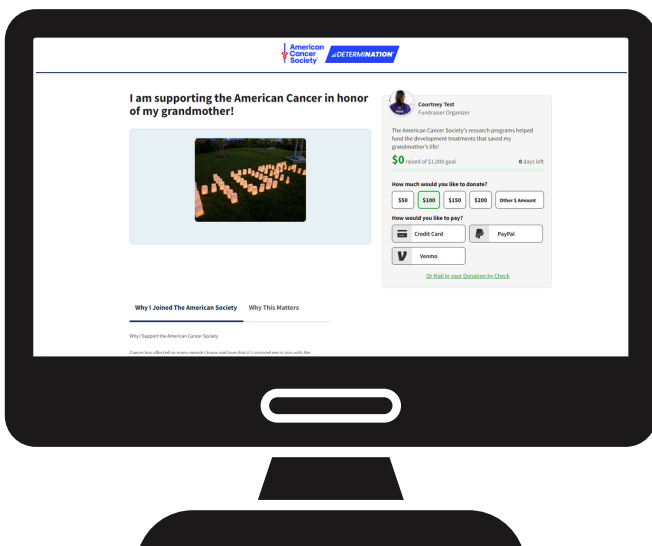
American Cancer Society® DETERMINATION

I am supporting the American Cancer in honor of my grandmother!

Courtney Test
Fundraiser Organizer

The American Cancer Society's research programs helped fund the development treatments that saved my grandmother's life!

$0 raised of $1,000 goal

0 days left

How much would you like to donate?

$50 | $100 | $150 | $200 | Other $ Amount

How would you like to pay?

Credit Card | PayPal

Venmo

Or Mail in your Donation by Check

Why I Joined The American Society | Why This Matters

Why I Support the American Cancer Society

Cancer has affected so many people I know and love that it's inspired me to join with the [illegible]